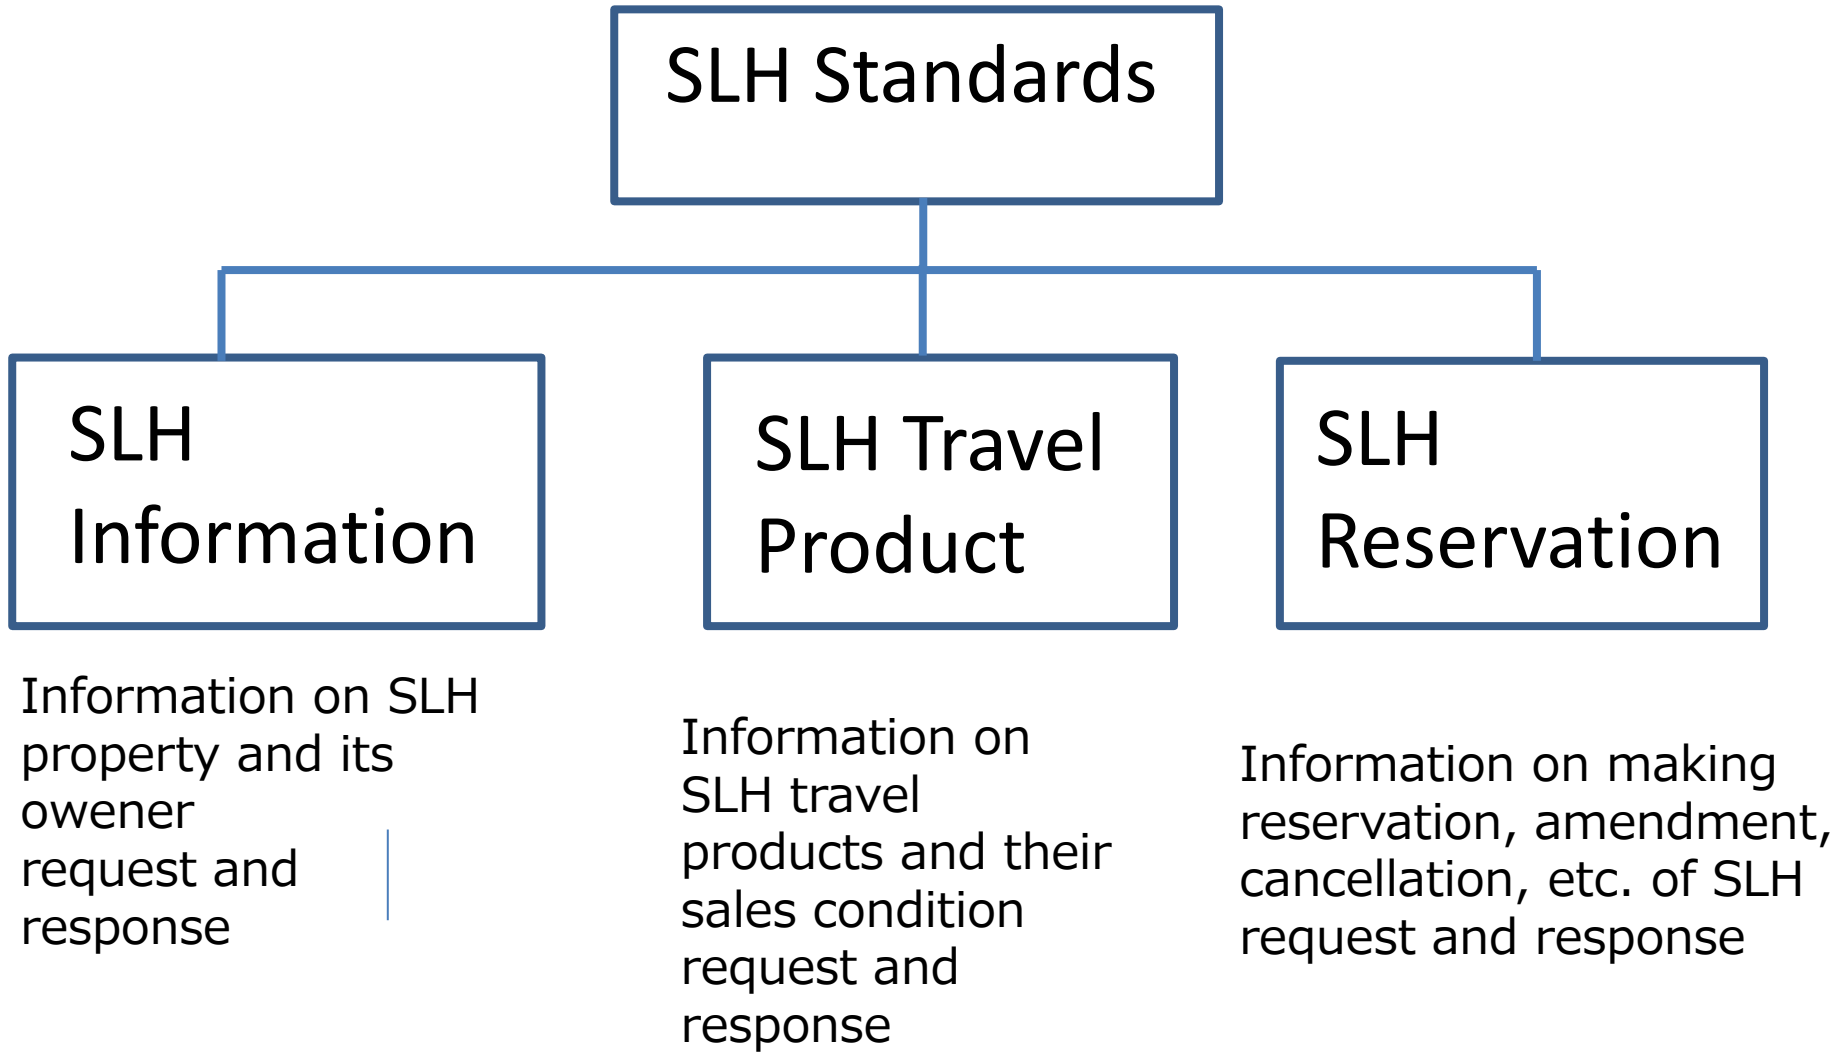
SLH Standards

SLH Information

SLH Travel Product

SLH Reservation

Information on SLH property and its owener request and response

Information on SLH travel products and their sales condition request and response

Information on making reservation, amendment, cancellation, etc. of SLH request and response